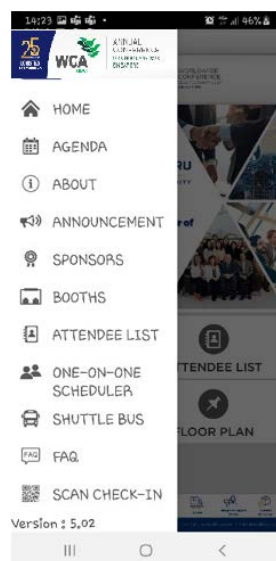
14:23 96%

25

WCA

ANNUAL CONFERENCE

HOME

AGENDA

ABOUT

ANNOUNCEMENT

SPONSORS

BOOTHS

ATTENDEE LIST

ONE-ON-ONE SCHEDULER

SHUTTLE BUS

FAQ

SCAN CHECK-IN

Version : 5.02

TTENDEE LIST

FLOOR PLAN